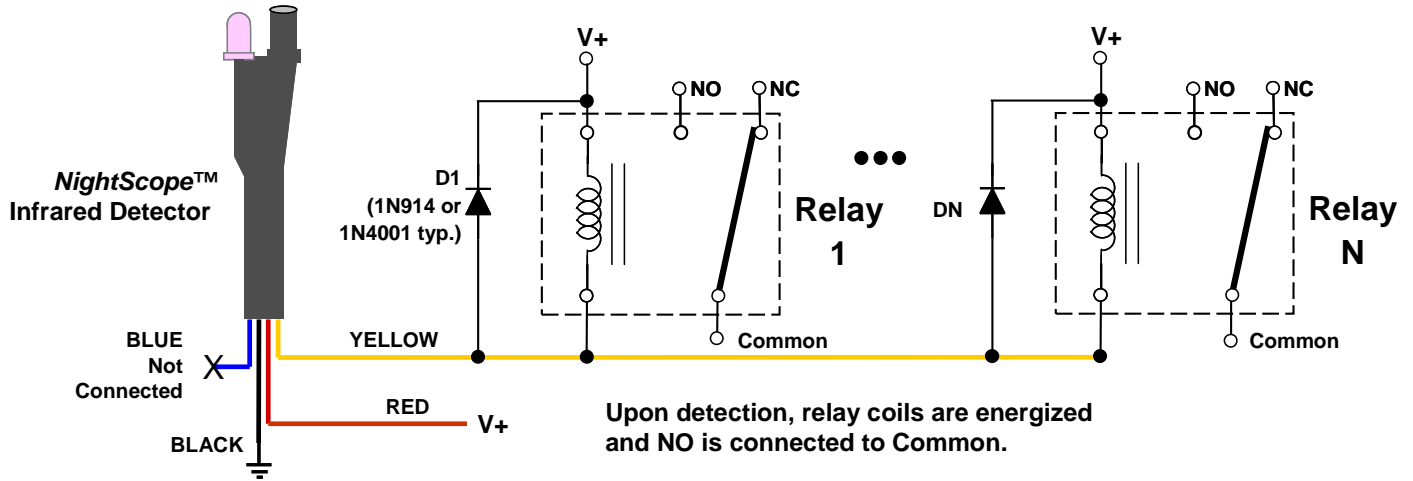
NightScope™ Infrared Detector

BLUE Not Connected

BLACK

YELLOW

RED

V+

D1 (1N914 or 1N4001 typ.)

V+

NO

NC

Relay 1

Common

DN

V+

NO

NC

Relay N

Common

Upon detection, relay coils are energized and NO is connected to Common.